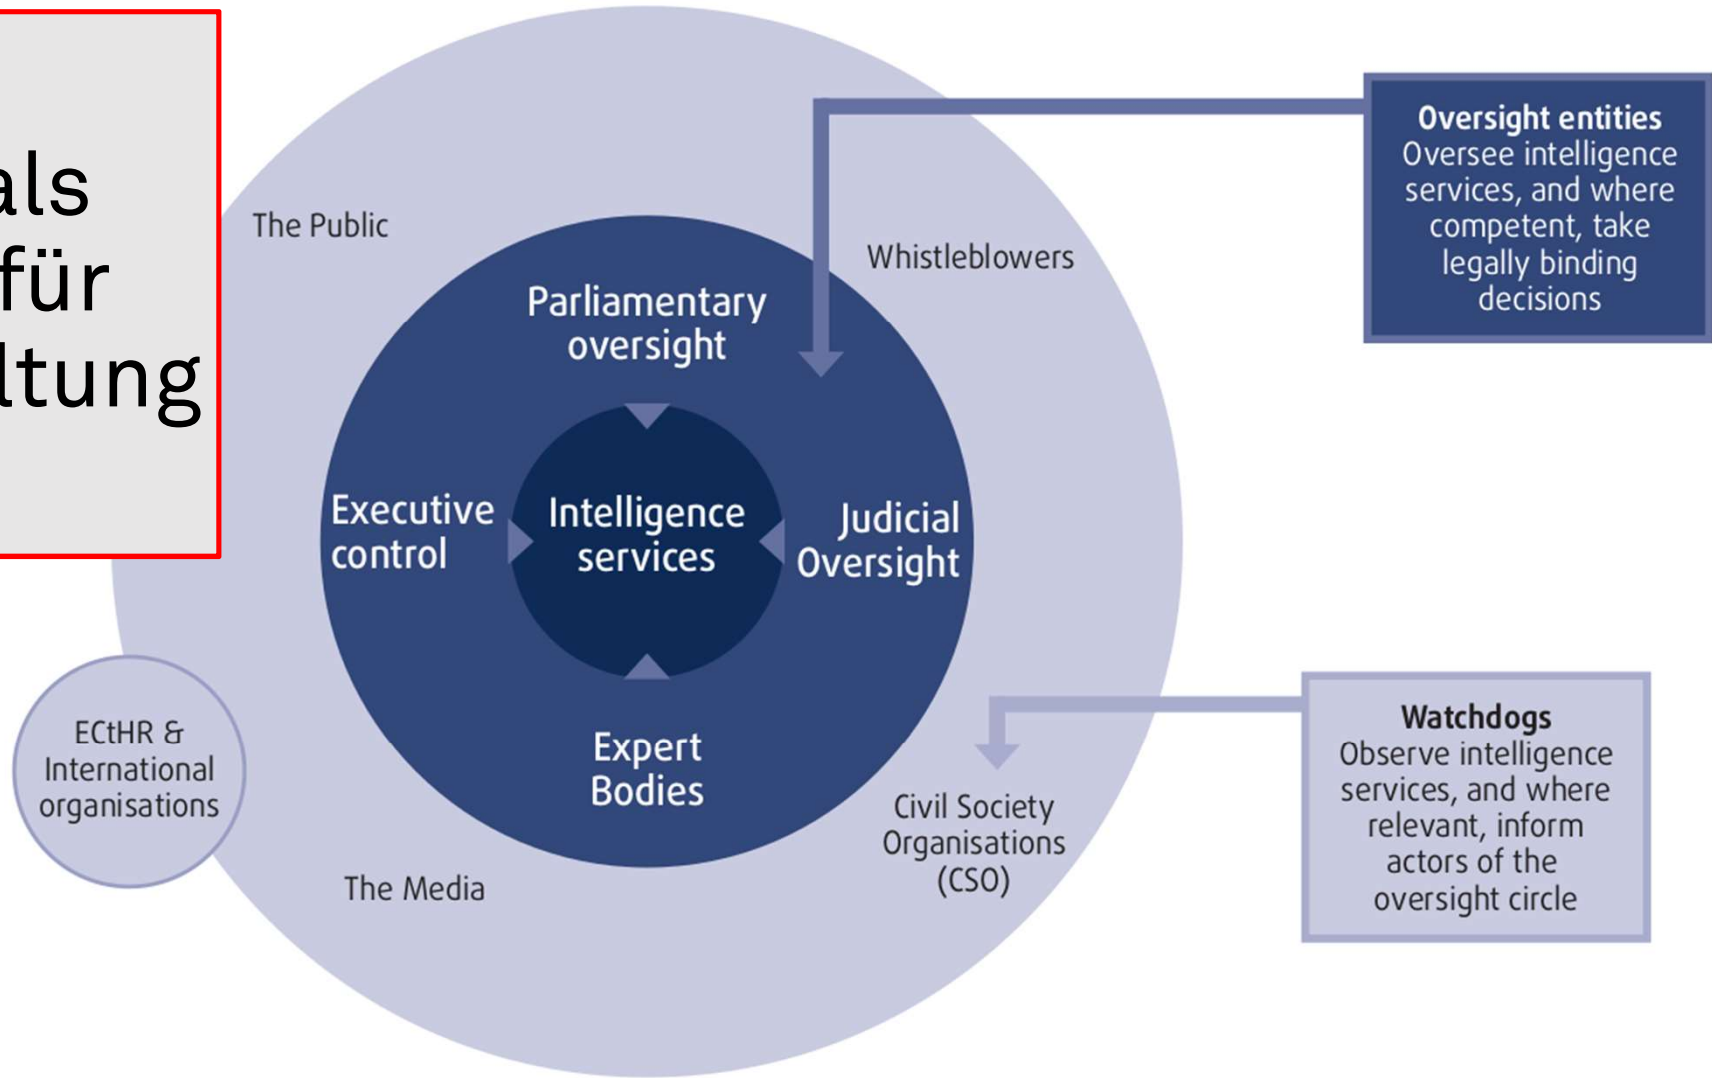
als
für
ltung

The Public

Whistleblowers

Oversight entities
Oversee intelligence services, and where competent, take legally binding decisions

Parliamentary oversight

Executive control

Intelligence services

Judicial Oversight

Expert Bodies

ECtHR & International organisations

The Media

Civil Society Organisations (CSO)

Watchdogs
Observe intelligence services, and where relevant, inform actors of the oversight circle